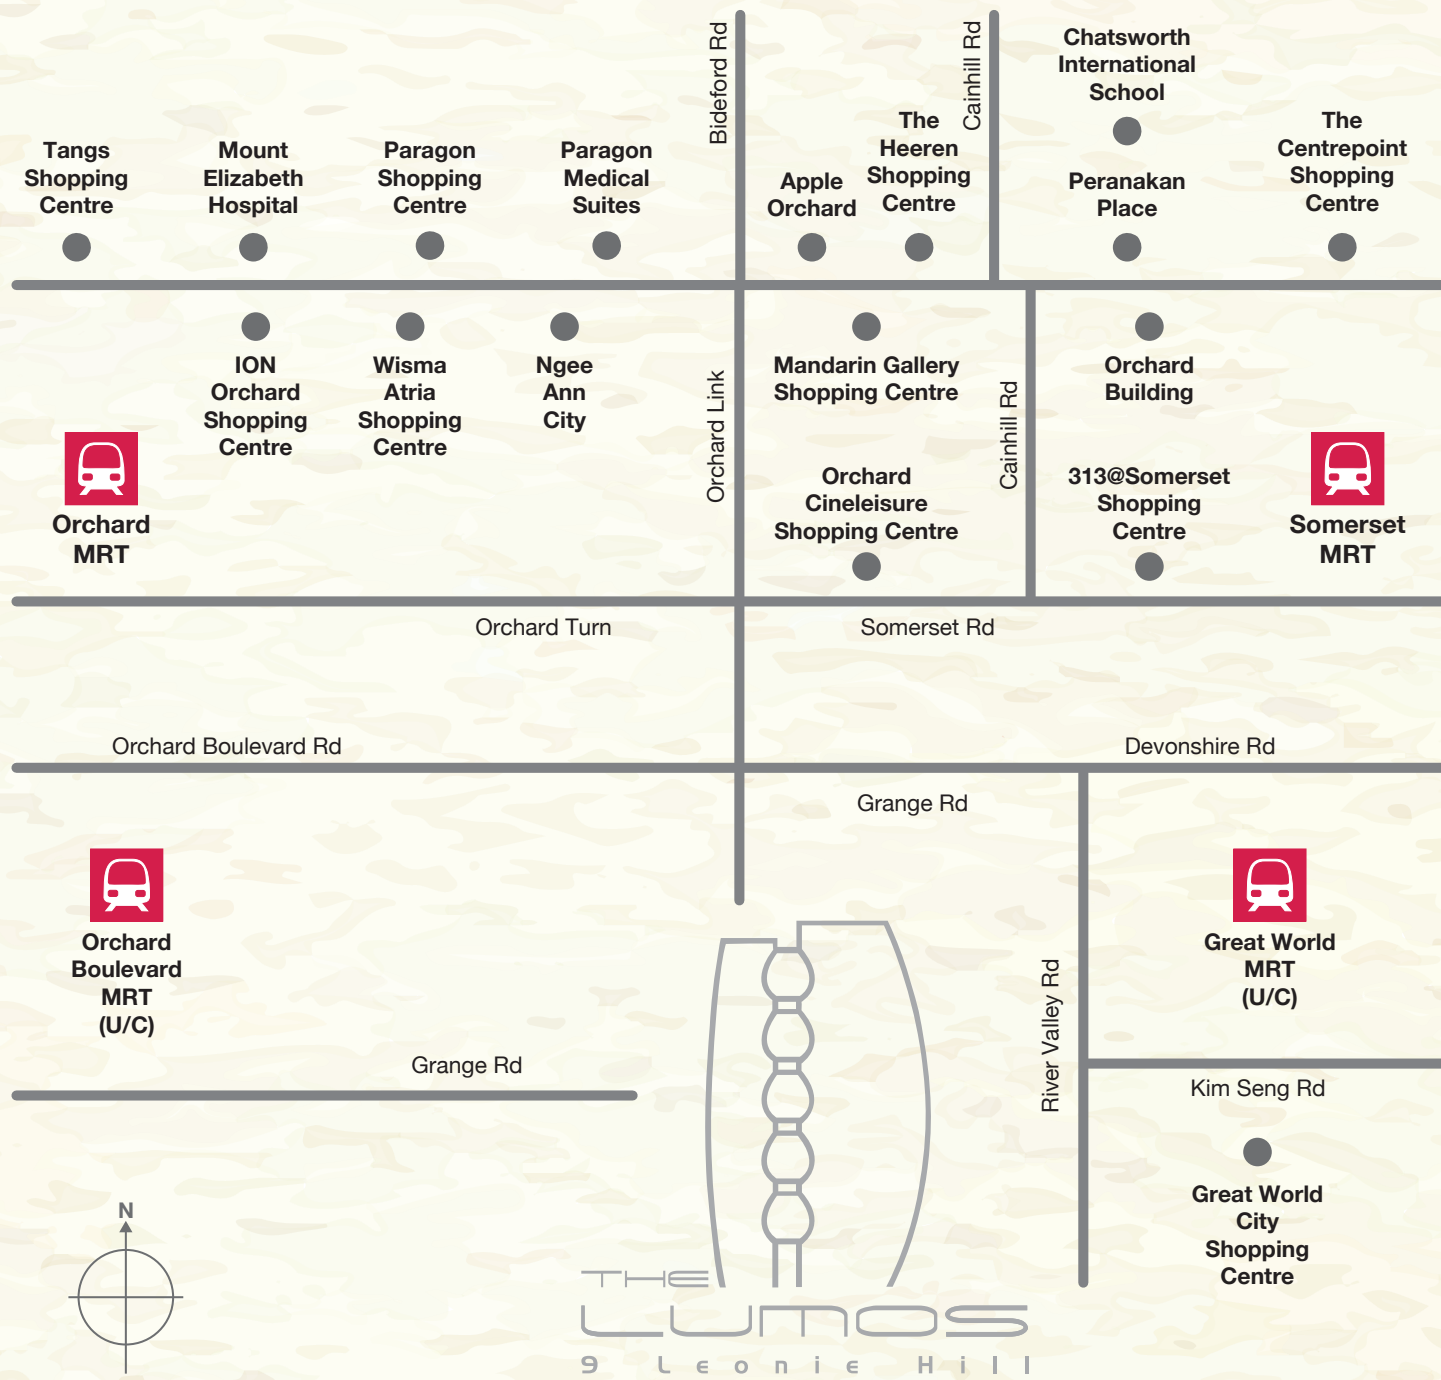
Tangs Shopping Centre

Mount Elizabeth Hospital

Paragon Shopping Centre

Paragon Medical Suites

Bideford Rd

Apple Orchard

The Heeren Shopping Centre

Cainhill Rd

Chatsworth International School

Peranakan Place

The Centrepoint Shopping Centre

ION Orchard Shopping Centre

Wisma Atria Shopping Centre

Ngee Ann City

Orchard Link

Mandarin Gallery Shopping Centre

Cainhill Rd

Orchard Building

Orchard MRT

Orchard Cineleisure Shopping Centre

313@Somerset Shopping Centre

Somerset MRT

Orchard Turn

Somerset Rd

Orchard Boulevard Rd

Devonshire Rd

Grange Rd

Orchard Boulevard MRT (U/C)

Great World MRT (U/C)

River Valley Rd

Grange Rd

Kim Seng Rd

Great World City Shopping Centre

N

THE LUMOS
9 Leonie Hill